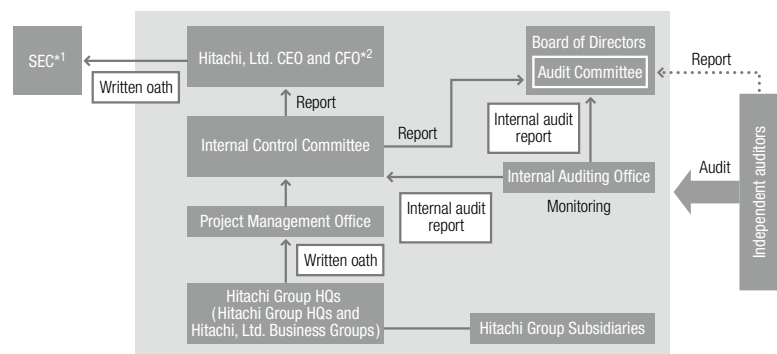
SEC$^{*1}$

Written oath

Hitachi, Ltd. CEO and CFO$^{*2}$

Report

Board of Directors

Audit Committee

Report

Internal audit report

Report

Internal Control Committee

Internal Auditing Office

Monitoring

Audit

Independent auditors

Project Management Office

Internal audit report

Written oath

Hitachi Group HQs (Hitachi Group HQs and Hitachi, Ltd. Business Groups)

Hitachi Group Subsidiaries